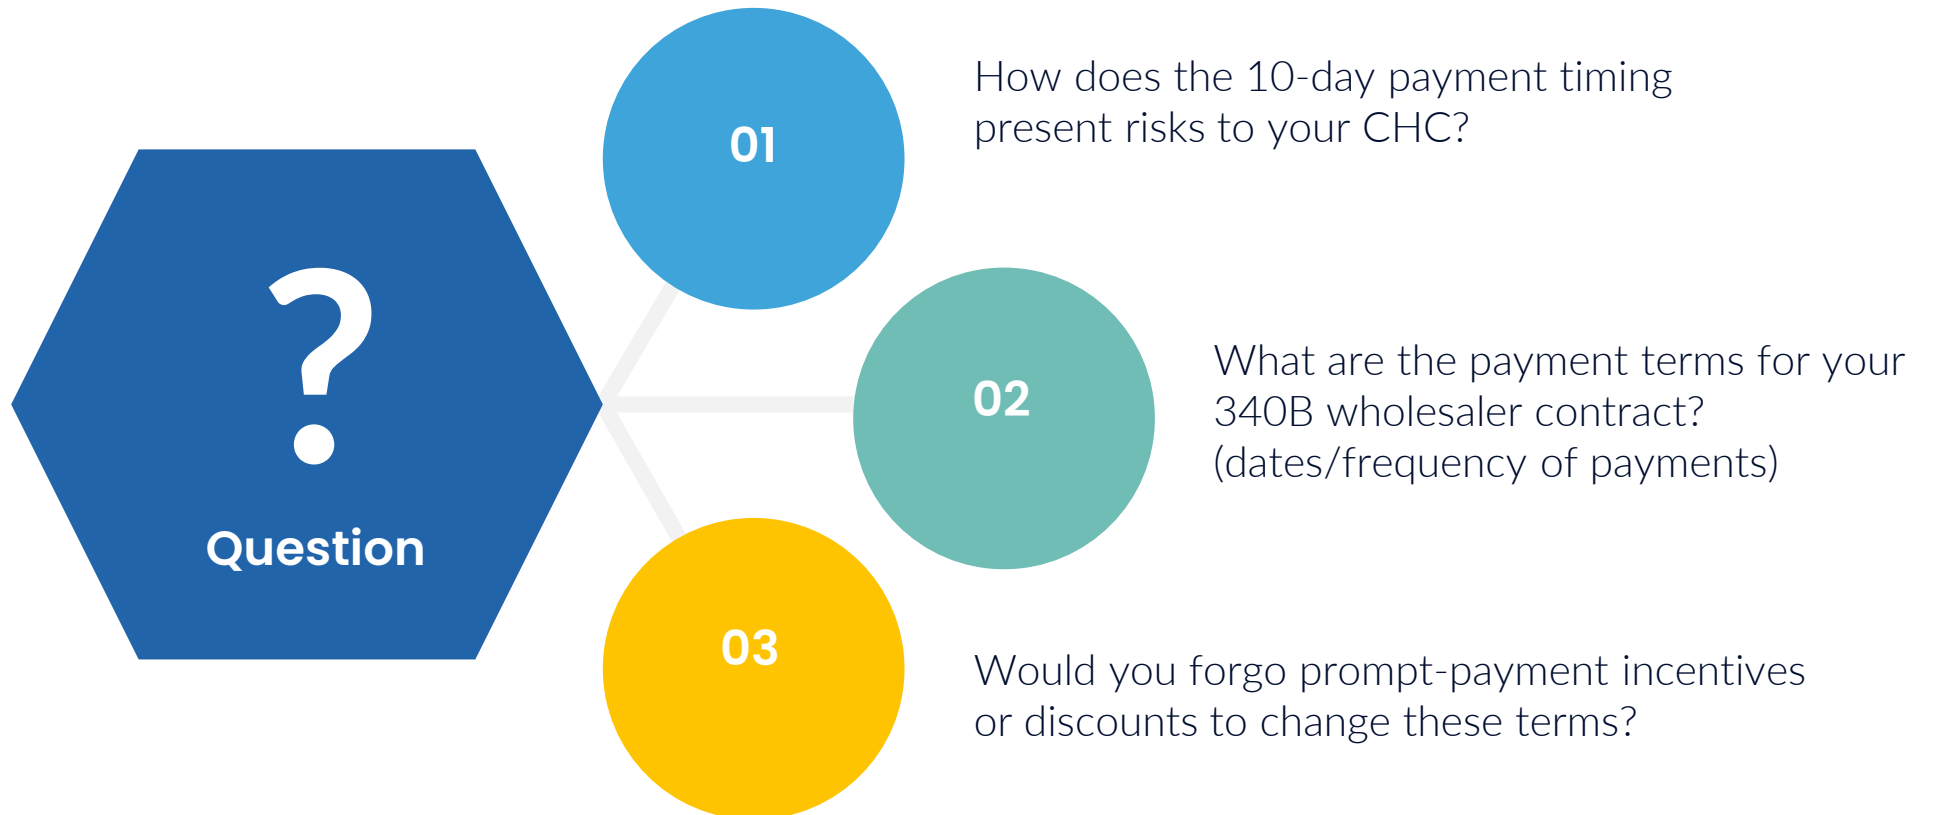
?
Question

01
How does the 10-day payment timing present risks to your CHC?

02
What are the payment terms for your 340B wholesaler contract? (dates/frequency of payments)

03
Would you forgo prompt-payment incentives or discounts to change these terms?